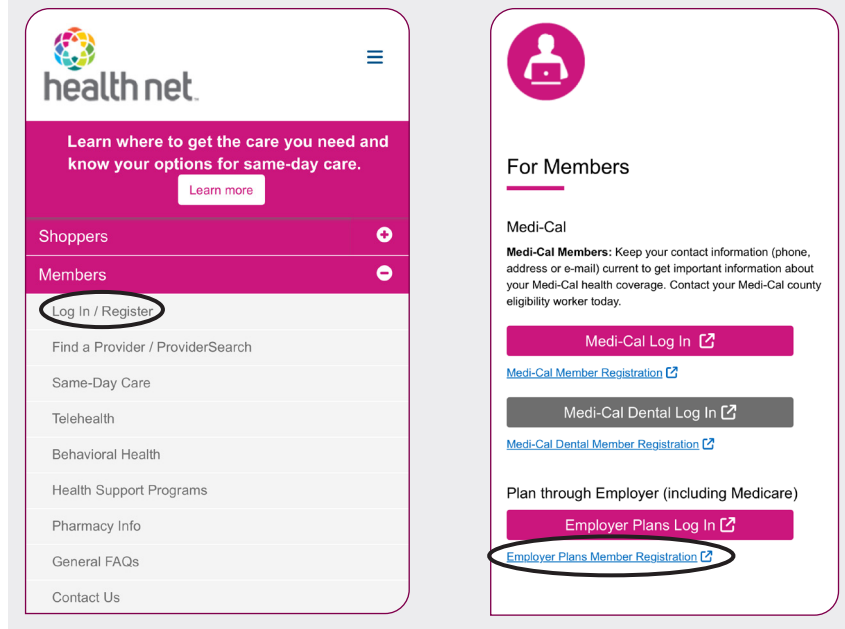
health net.

Learn where to get the care you need and know your options for same-day care.

Learn more

Shoppers

Members

Log In / Register

Find a Provider / ProviderSearch

Same-Day Care

Telehealth

Behavioral Health

Health Support Programs

Pharmacy Info

General FAQs

Contact Us

For Members

Medi-Cal

**Medi-Cal Members:** Keep your contact information (phone, address or e-mail) current to get important information about your Medi-Cal health coverage. Contact your Medi-Cal county eligibility worker today.

Medi-Cal Log In

Medi-Cal Member Registration

Medi-Cal Dental Log In

Medi-Cal Dental Member Registration

Plan through Employer (including Medicare)

Employer Plans Log In

Employer Plans Member Registration